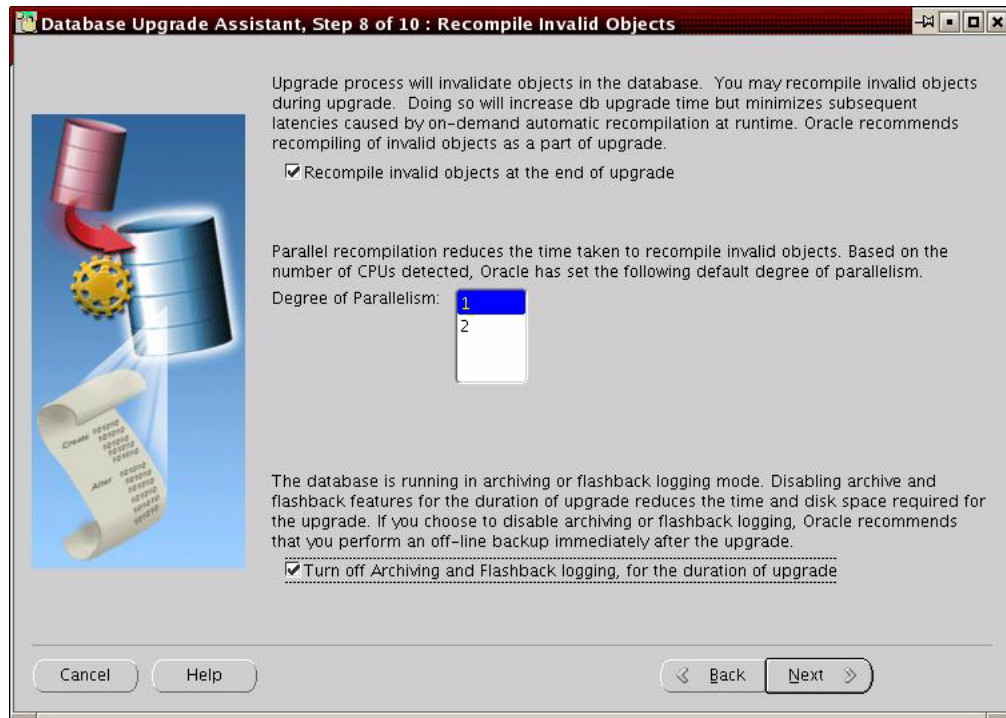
Database Upgrade Assistant, Step 8 of 10 : Recompile Invalid Objects

Upgrade process will invalidate objects in the database. You may recompile invalid objects during upgrade. Doing so will increase db upgrade time but minimizes subsequent latencies caused by on-demand automatic recompilation at runtime. Oracle recommends recompiling of invalid objects as a part of upgrade.

☑ Recompile invalid objects at the end of upgrade

Parallel recompilation reduces the time taken to recompile invalid objects. Based on the number of CPUs detected, Oracle has set the following default degree of parallelism.

Degree of Parallelism: 1
2

Create 101010 101010 101010 101010
Alter 101010 101010 101010 101010 101010 101010

The database is running in archiving or flashback logging mode. Disabling archive and flashback features for the duration of upgrade reduces the time and disk space required for the upgrade. If you choose to disable archiving or flashback logging, Oracle recommends that you perform an off-line backup immediately after the upgrade.

☑ Turn off Archiving and Flashback logging, for the duration of upgrade

Cancel Help Back Next